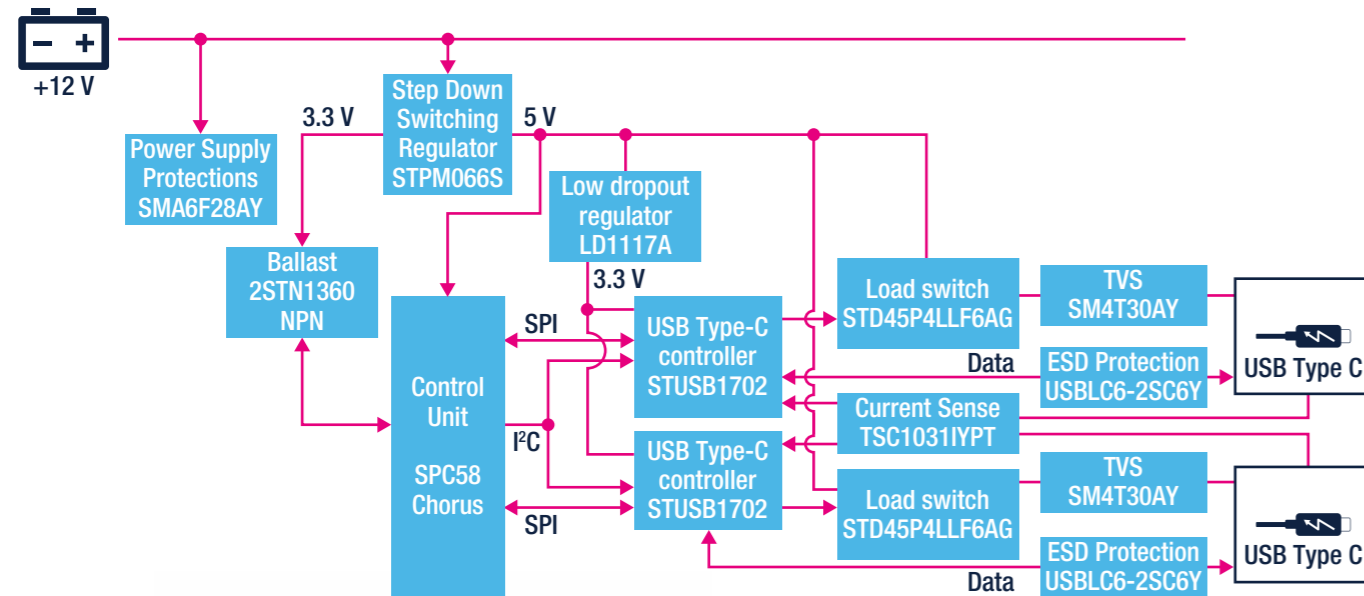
+12 V

Power Supply Protections SMA6F28AY

3.3 V

Step Down Switching Regulator STPM066S

5 V

Low dropout regulator LD1117A

3.3 V

Ballast 2STN1360 NPN

Control Unit

SPC58 Chorus

SPI

$I^2C$

SPI

USB Type-C controller STUSB1702

USB Type-C controller STUSB1702

Load switch STD45P4LLF6AG

Data

TVS SM4T30AY

ESD Protection USBLC6-2SC6Y

Current Sense TSC1031IYPT

Load switch STD45P4LLF6AG

TVS SM4T30AY

ESD Protection USBLC6-2SC6Y

Data

USB Type C

USB Type C